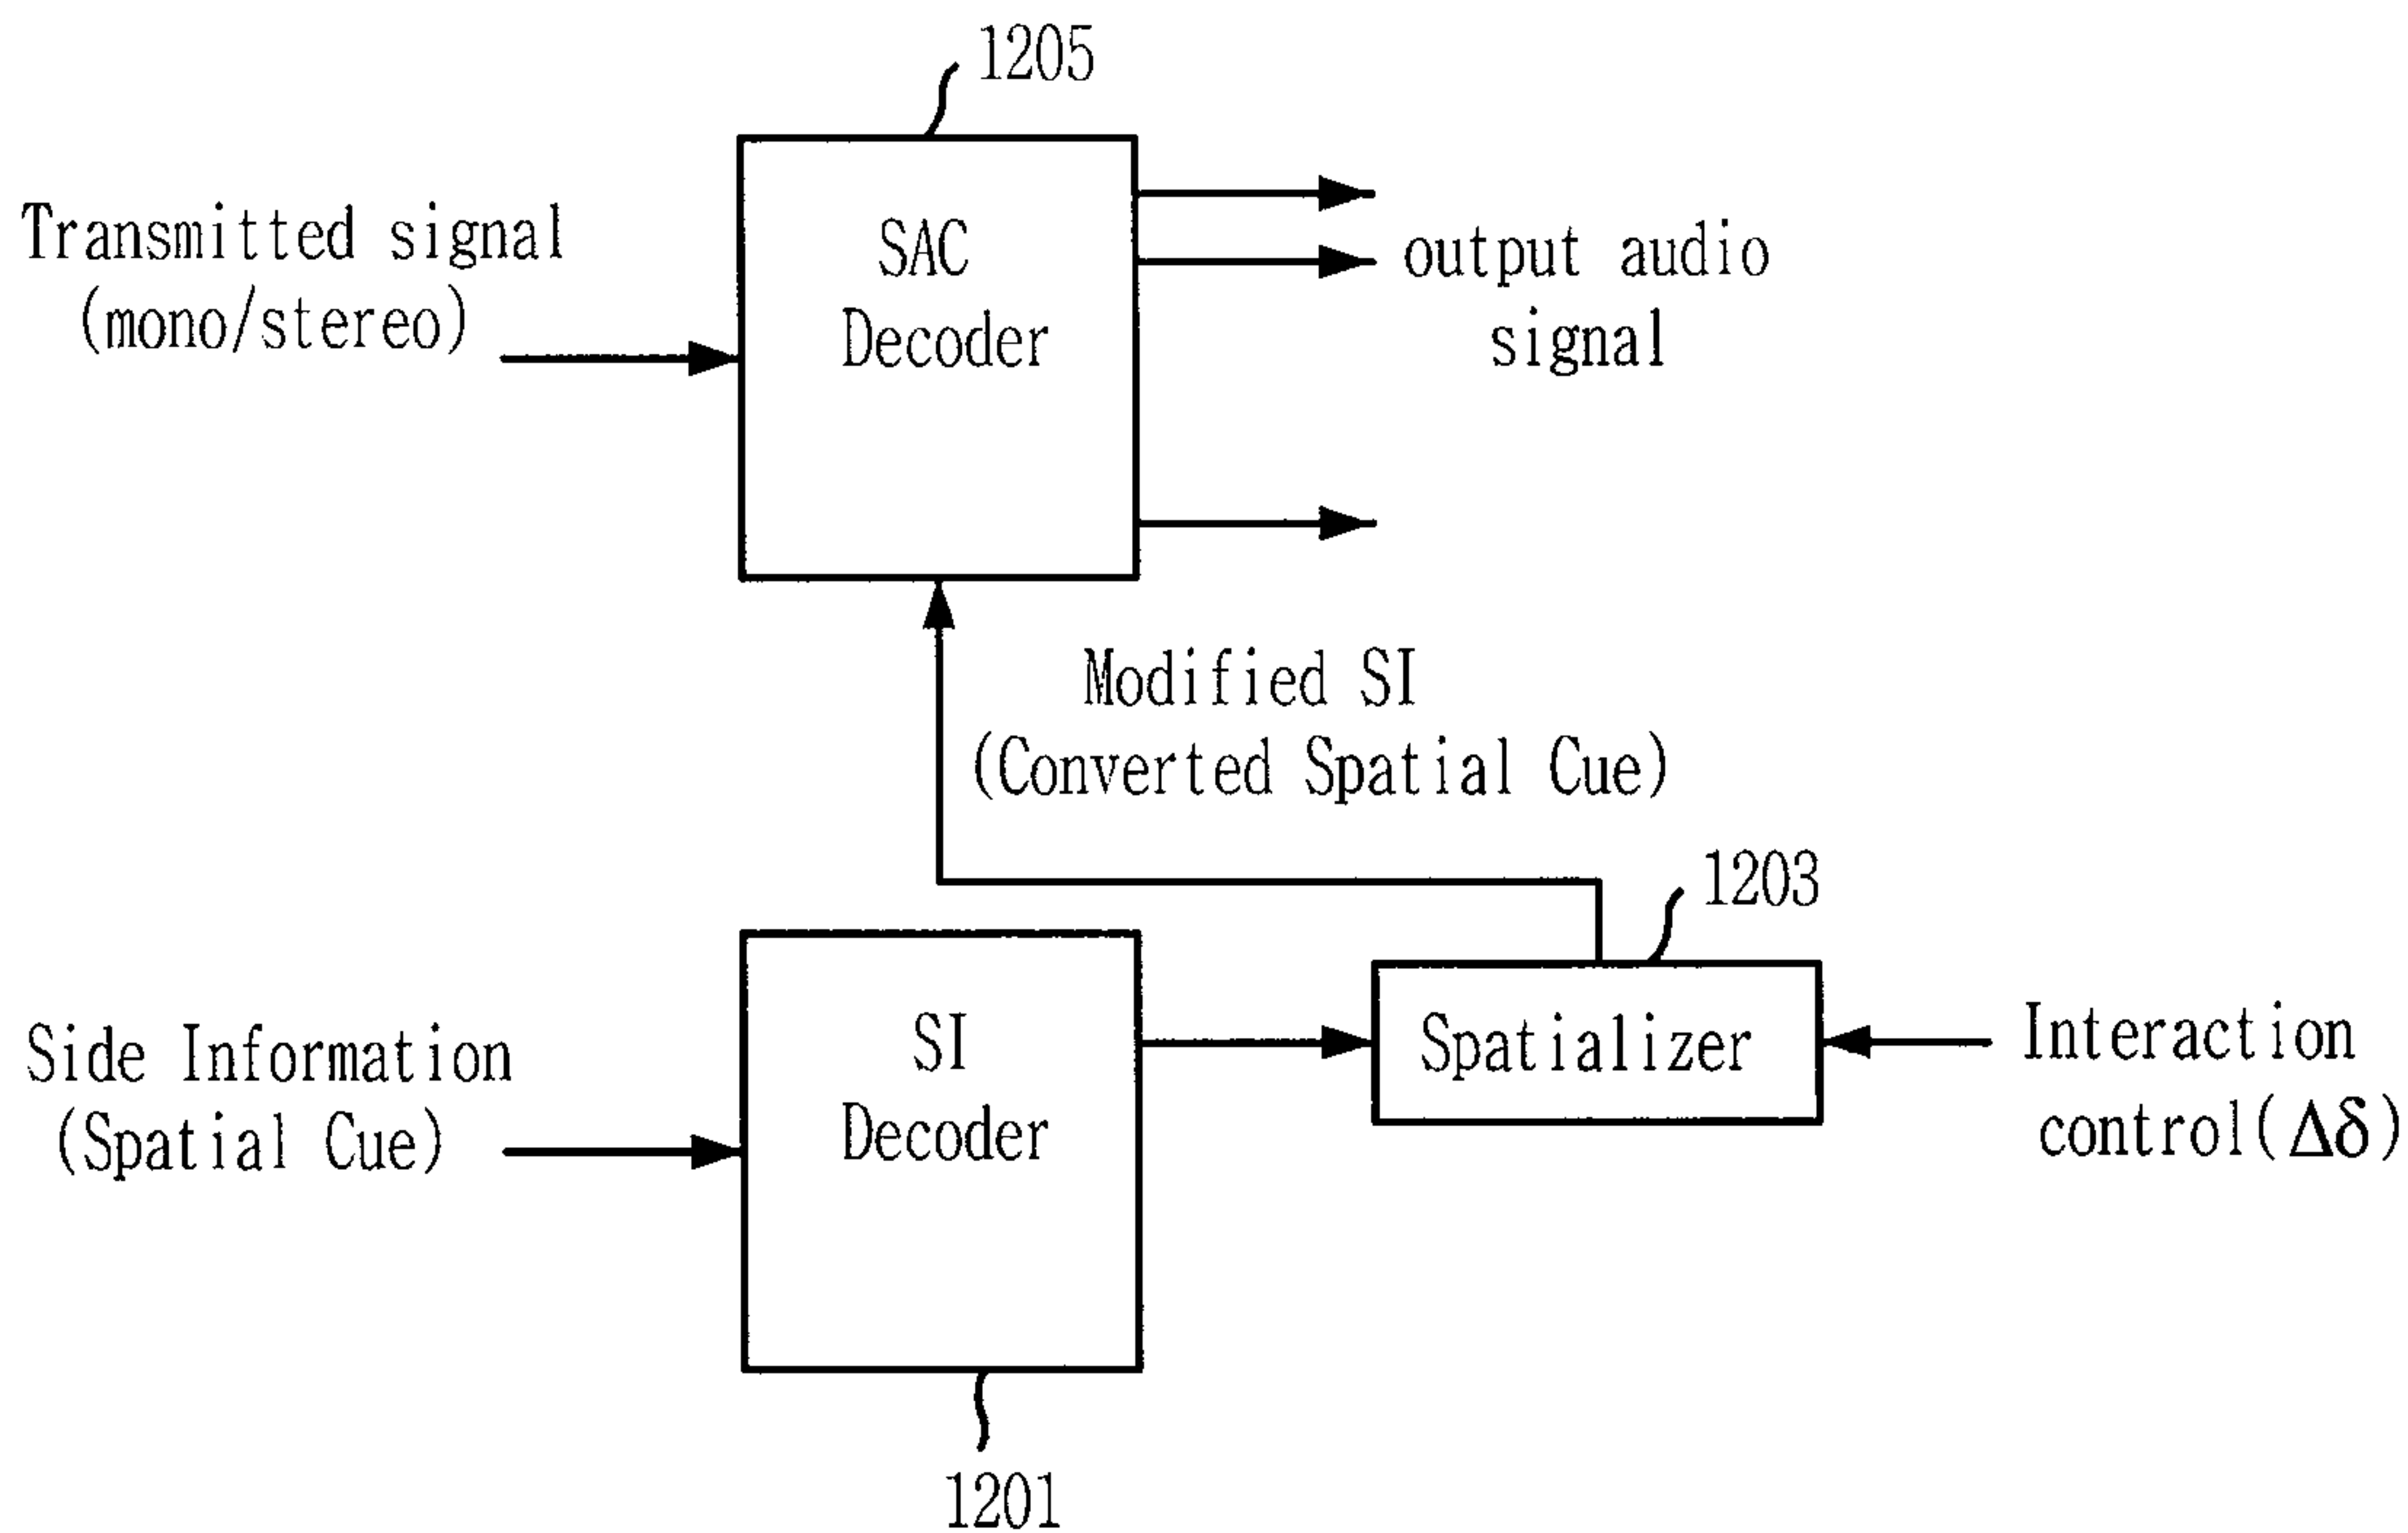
1205

Transmitted signal (mono/stereo)

SAC Decoder

output audio signal

Modified SI (Converted Spatial Cue)

1203

Side Information (Spatial Cue)

SI Decoder

Spatializer

Interaction control($\Delta\delta$)

1201